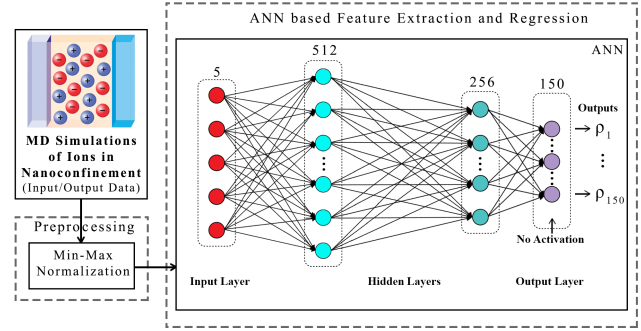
MD Simulations of Ions in Nanoconfinement (Input/Output Data)

Preprocessing

Min-Max Normalization

ANN based Feature Extraction and Regression

ANN

5

512

256

150

Outputs

$\rightarrow \rho_1$

$\vdots$

$\rightarrow \rho_{150}$

No Activation

Input Layer

Hidden Layers

Output Layer